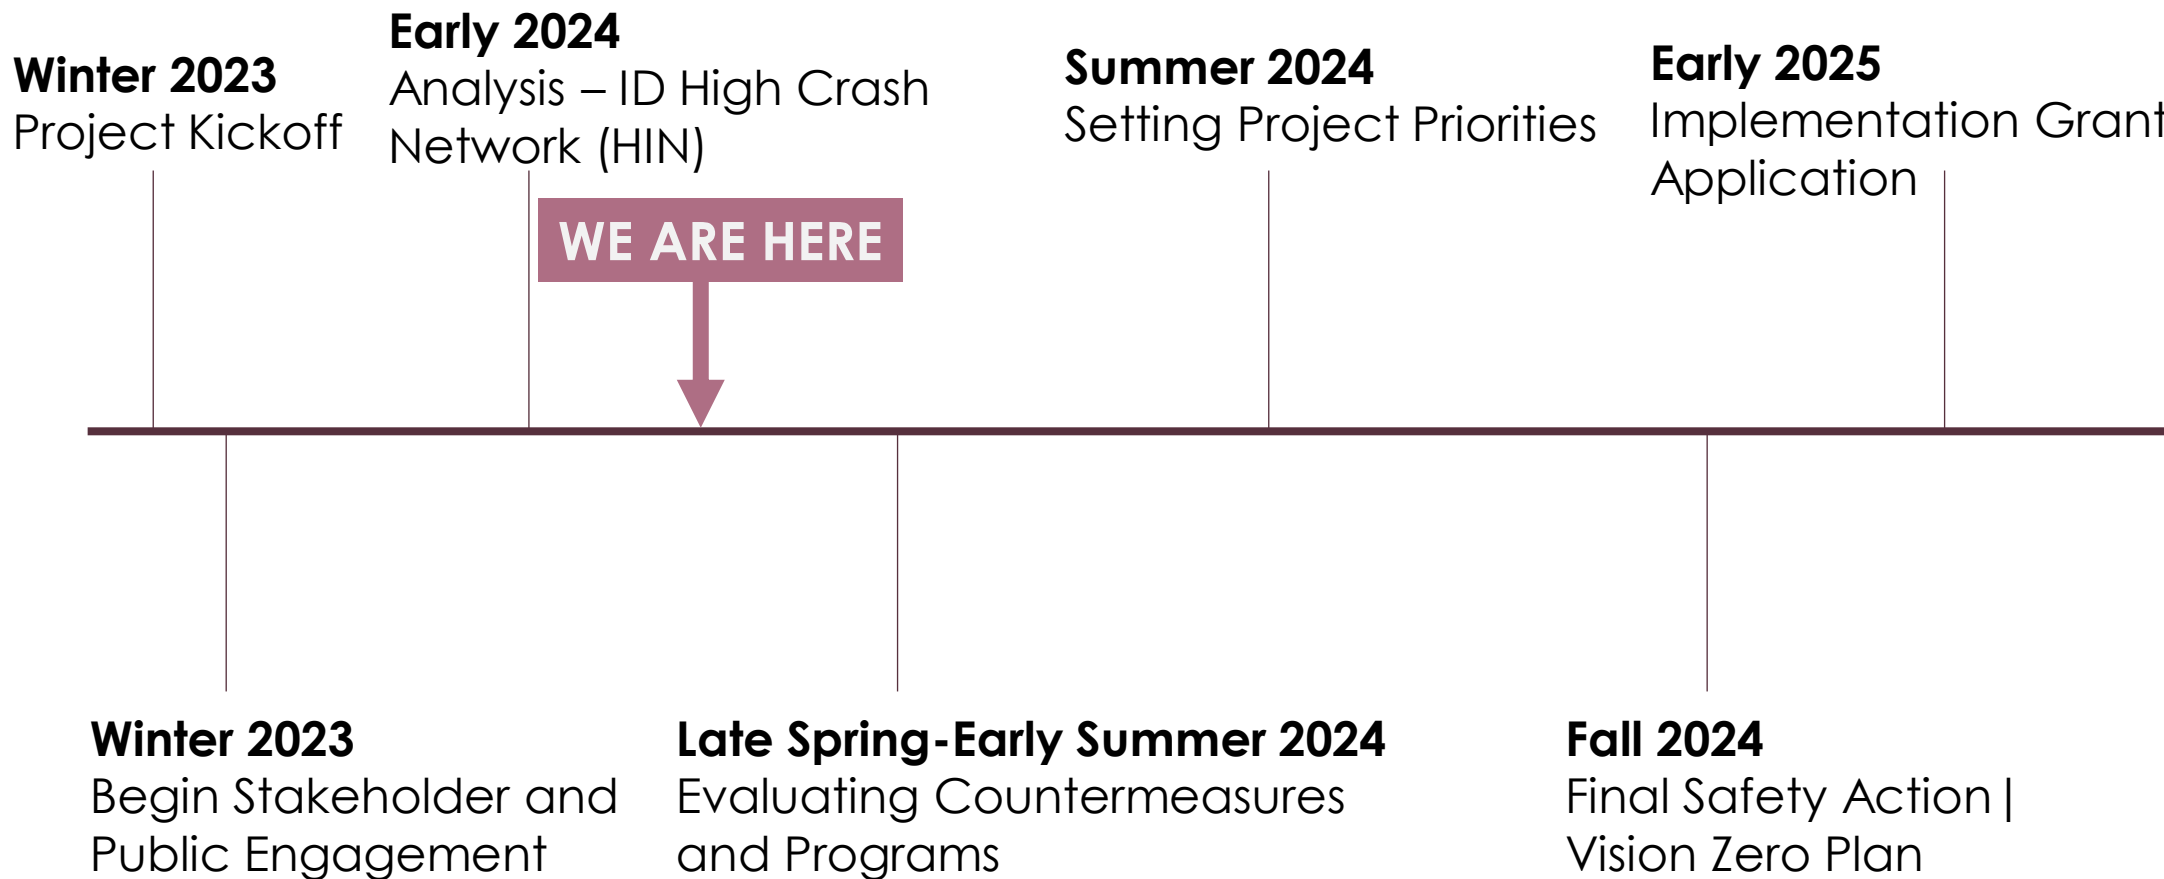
**Winter 2023**
Project Kickoff

**Early 2024**
Analysis – ID High Crash Network (HIN)

WE ARE HERE

**Summer 2024**
Setting Project Priorities

**Early 2025**
Implementation Grant Application

**Winter 2023**
Begin Stakeholder and Public Engagement

**Late Spring-Early Summer 2024**
Evaluating Countermeasures and Programs

**Fall 2024**
Final Safety Action | Vision Zero Plan